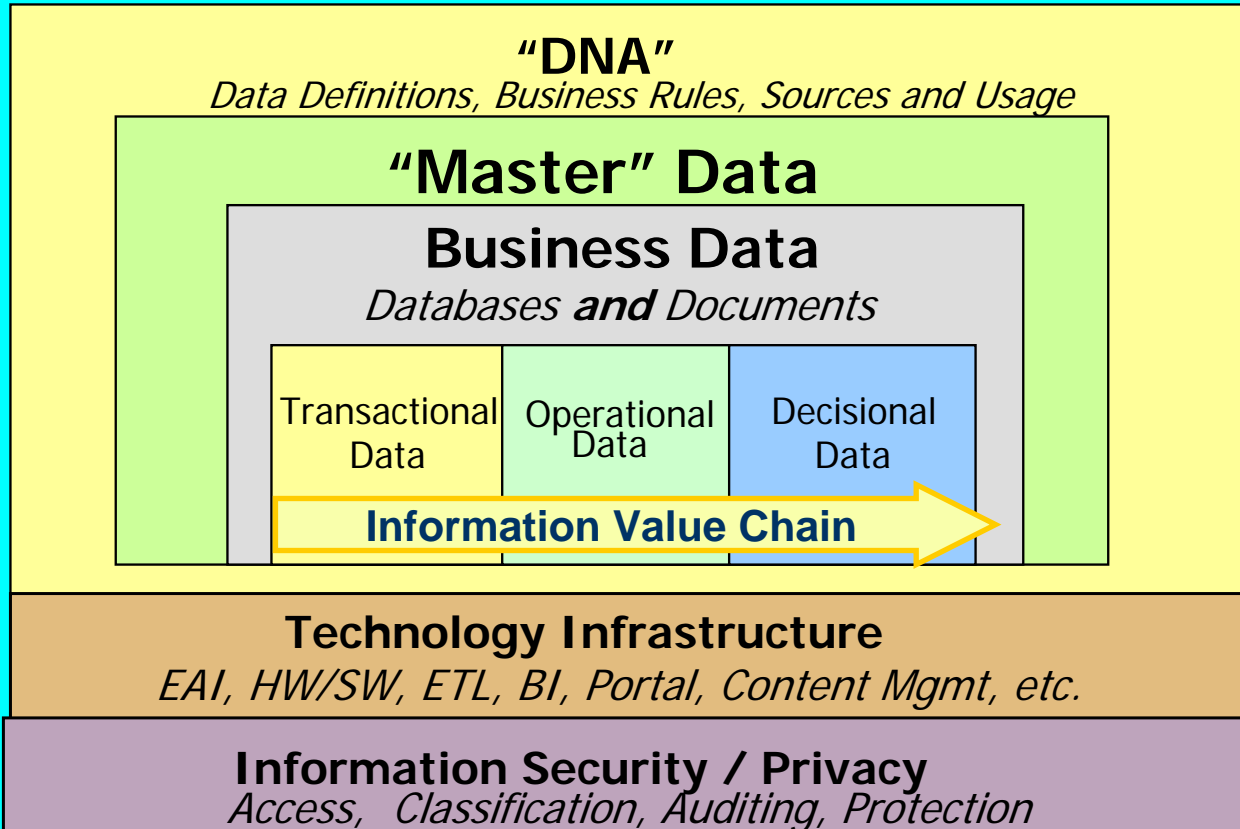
"DNA"
Data Definitions, Business Rules, Sources and Usage

"Master" Data

Business Data
Databases and Documents

Transactional Data

Operational Data

Decisional Data

Information Value Chain

Technology Infrastructure
EAI, HW/SW, ETL, BI, Portal, Content Mgmt, etc.

Information Security / Privacy
Access, Classification, Auditing, Protection